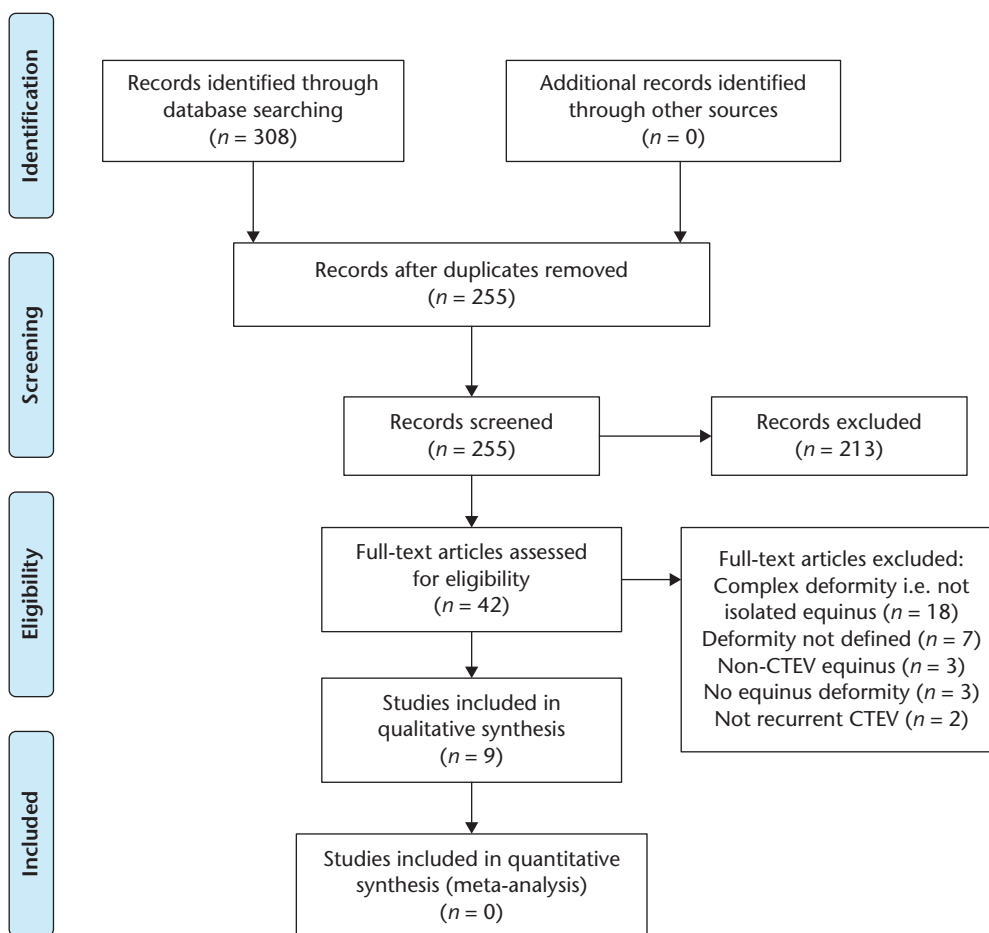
Identification

Records identified through database searching ($n = 308$)

Additional records identified through other sources ($n = 0$)

Screening

Records after duplicates removed ($n = 255$)

Records screened ($n = 255$)

Records excluded ($n = 213$)

Eligibility

Full-text articles assessed for eligibility ($n = 42$)

Full-text articles excluded:
Complex deformity i.e. not isolated equinus ($n = 18$)
Deformity not defined ($n = 7$)
Non-CTEV equinus ($n = 3$)
No equinus deformity ($n = 3$)
Not recurrent CTEV ($n = 2$)

Studies included in qualitative synthesis ($n = 9$)

Included

Studies included in quantitative synthesis (meta-analysis) ($n = 0$)